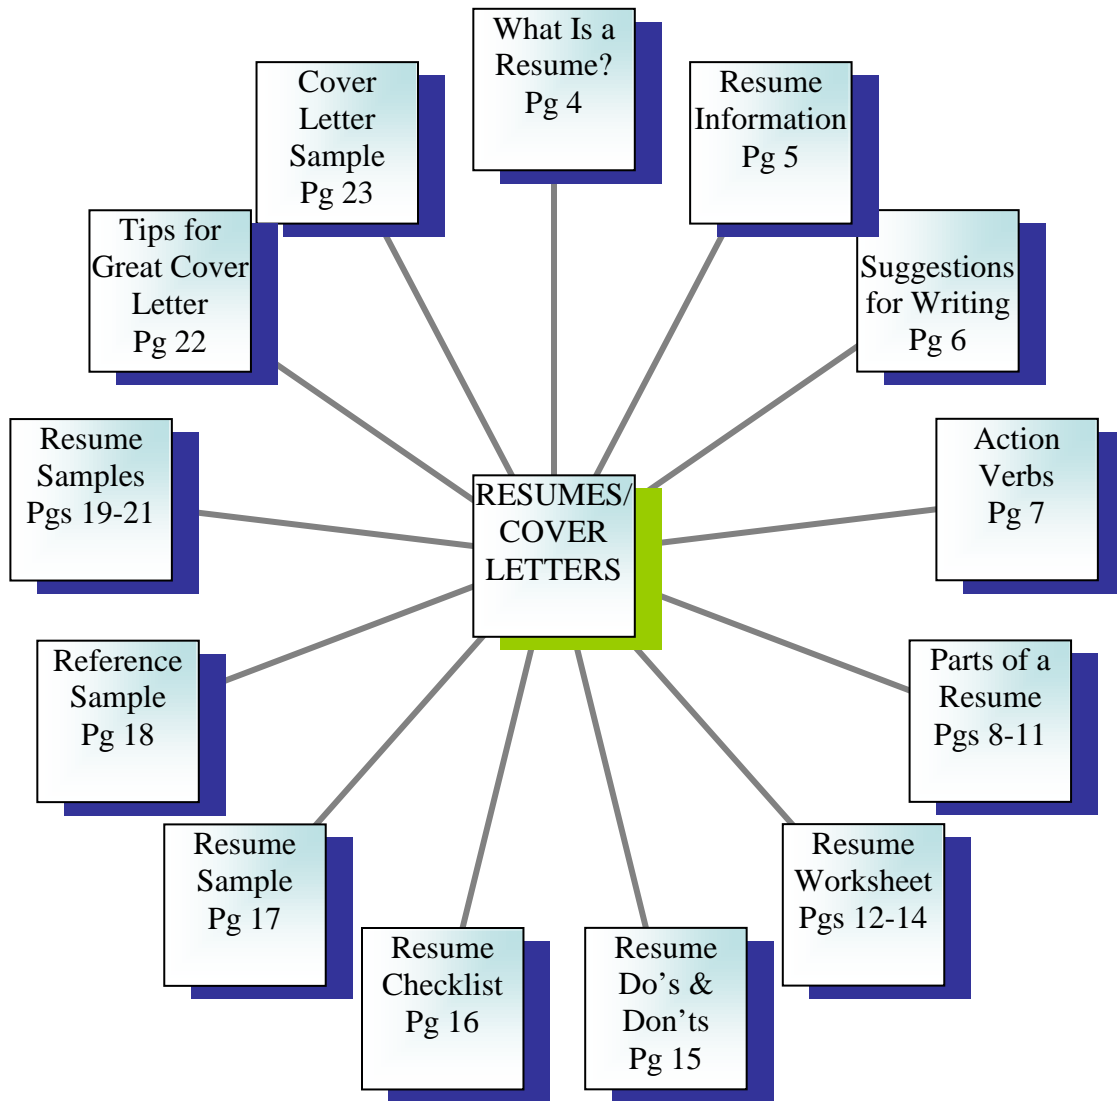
RESUMES/
COVER
LETTERS

What Is a
Resume?
Pg 4

Resume
Information
Pg 5

Suggestions
for Writing
Pg 6

Action
Verbs
Pg 7

Parts of a
Resume
Pgs 8-11

Resume
Worksheet
Pgs 12-14

Resume
Do's &
Don'ts
Pg 15

Resume
Checklist
Pg 16

Resume
Sample
Pg 17

Reference
Sample
Pg 18

Resume
Samples
Pgs 19-21

Tips for
Great Cover
Letter
Pg 22

Cover
Letter
Sample
Pg 23